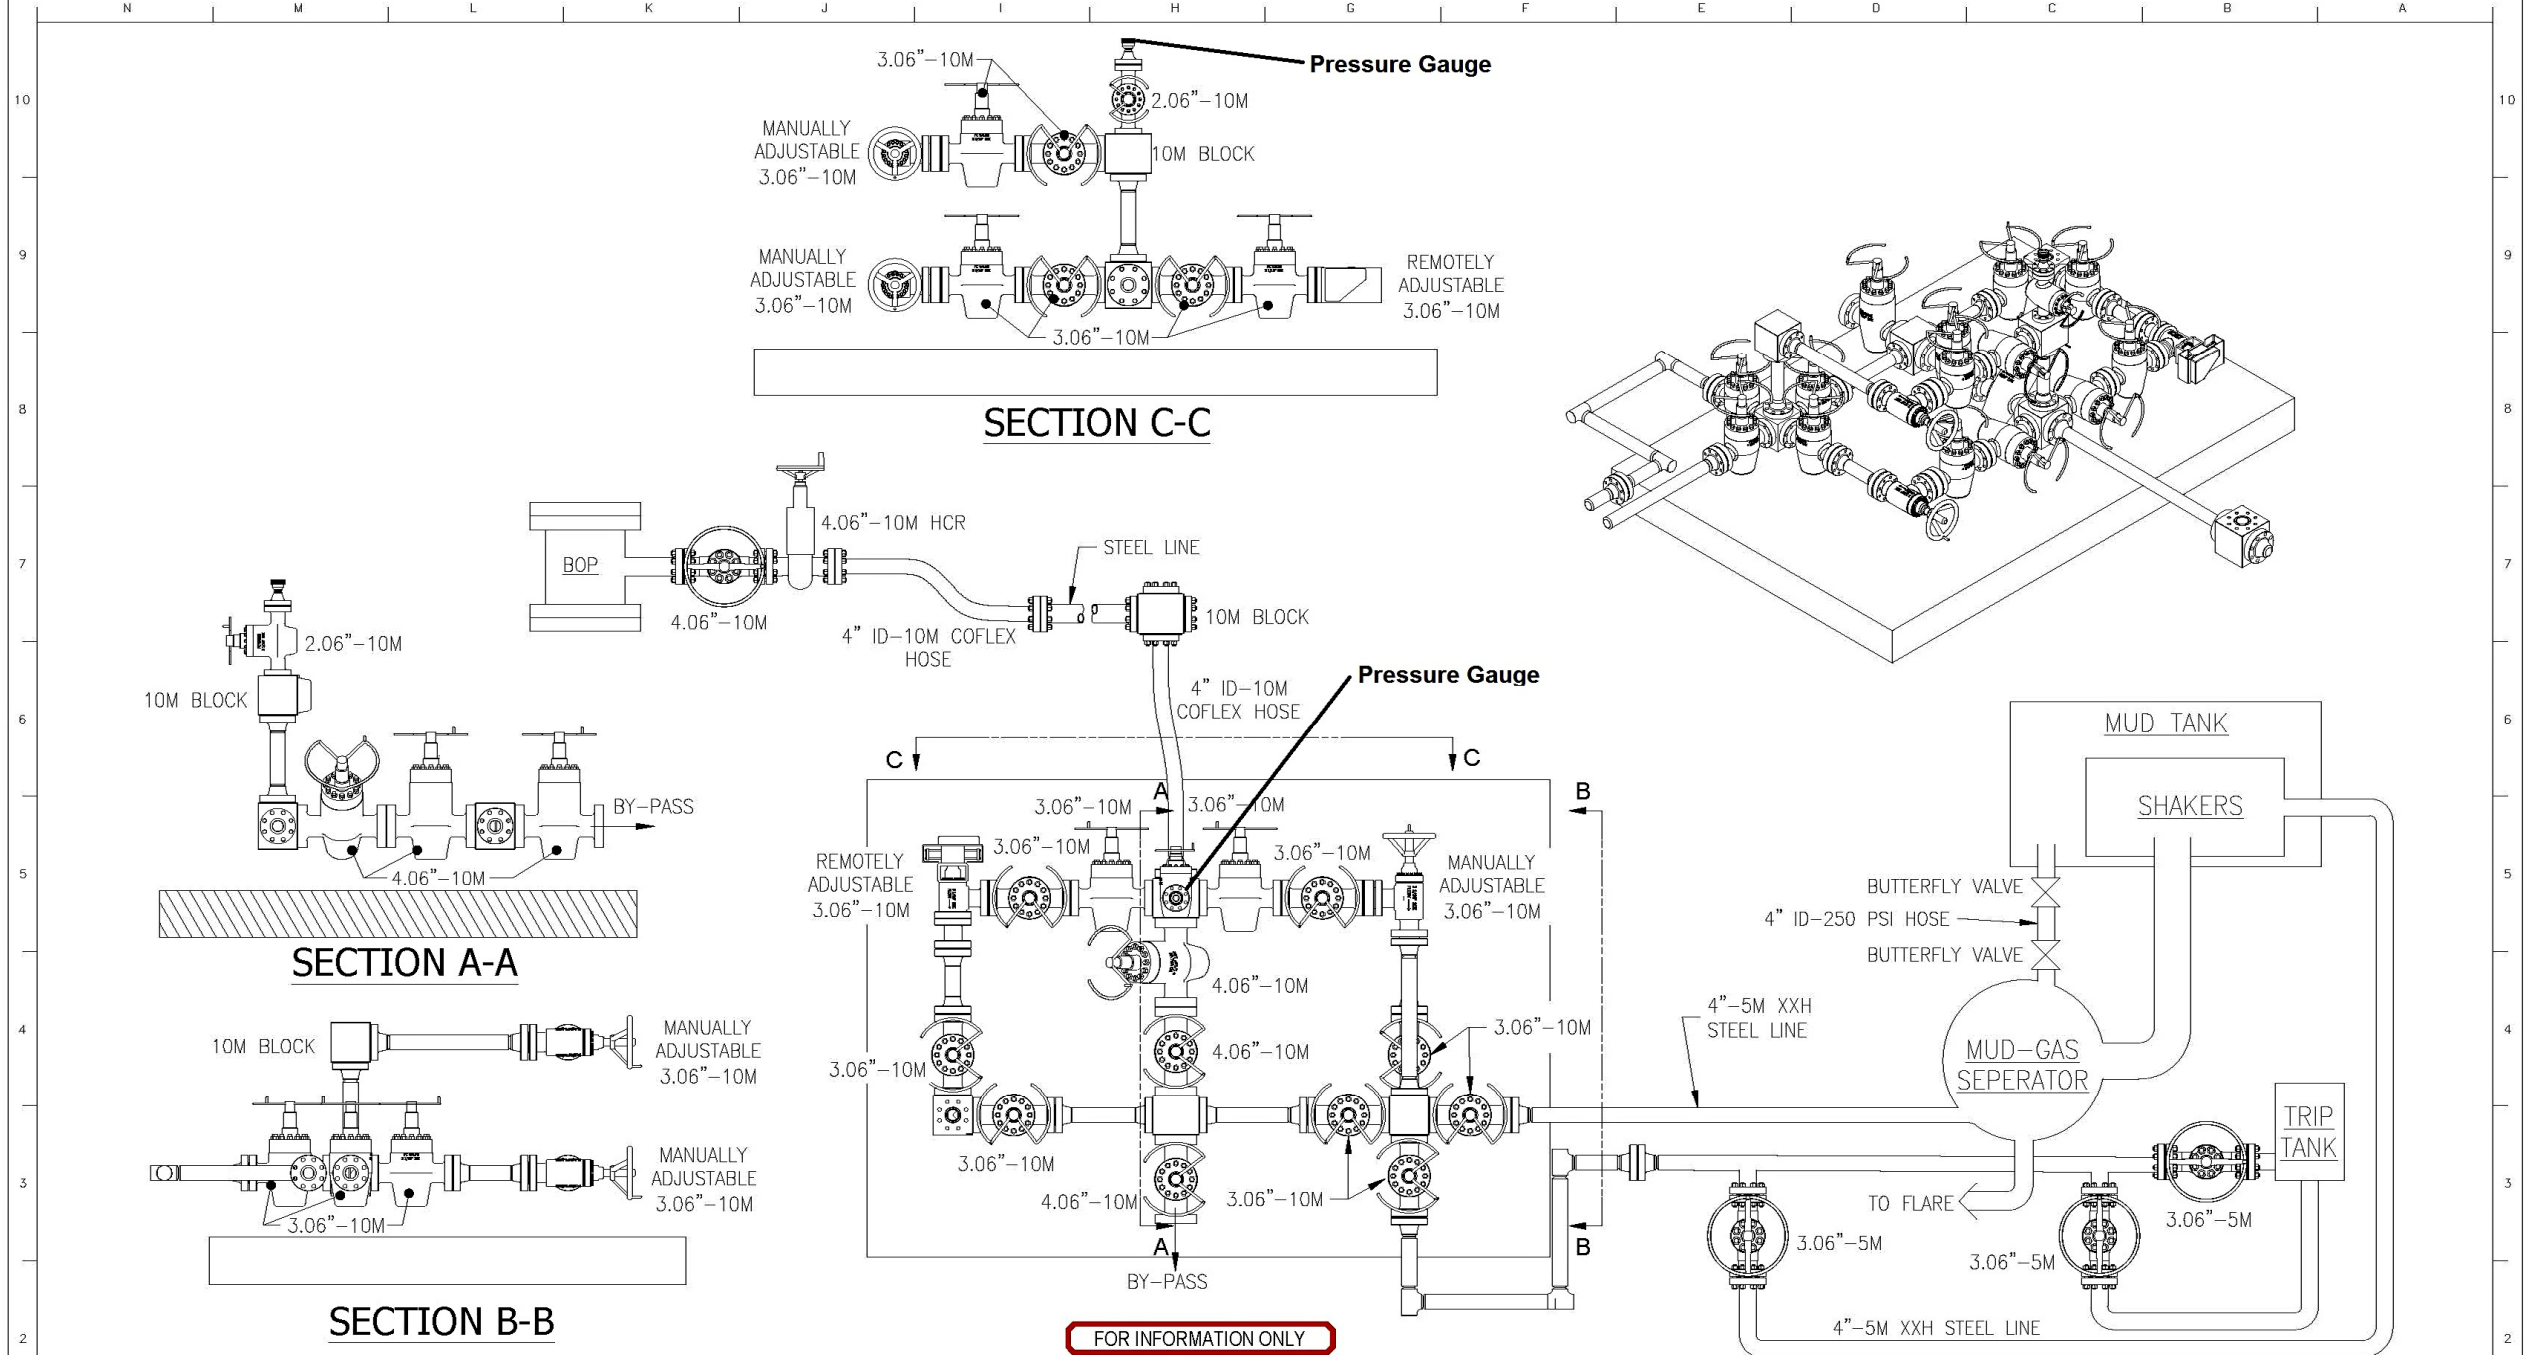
N M L K J I H G F E D C B A

10 9 8 7 6 5 4 3 2

3.06"–10M
Pressure Gauge
2.06"–10M
MANUALLY ADJUSTABLE 3.06"–10M
10M BLOCK
MANUALLY ADJUSTABLE 3.06"–10M
REMOTELY ADJUSTABLE 3.06"–10M
3.06"–10M
SECTION C-C

BOP
4.06"–10M HCR
STEEL LINE
4.06"–10M
4" ID–10M COFLEX HOSE
10M BLOCK
Pressure Gauge
4" ID–10M COFLEX HOSE

2.06"–10M
10M BLOCK
BY–PASS
4.06"–10M
SECTION A-A

C
C
B
A
3.06"–10M
3.06"–10M
REMOTELY ADJUSTABLE 3.06"–10M
3.06"–10M
3.06"–10M
MANUALLY ADJUSTABLE 3.06"–10M
4.06"–10M
4.06"–10M
3.06"–10M
3.06"–10M
3.06"–10M
4.06"–10M
3.06"–10M
B
A
BY–PASS

MUD TANK
SHAKERS
BUTTERFLY VALVE
4" ID–250 PSI HOSE
BUTTERFLY VALVE
4"–5M XXH STEEL LINE
MUD–GAS SEPERATOR
TRIP TANK
TO FLARE
3.06"–5M
3.06"–5M
3.06"–5M
4"–5M XXH STEEL LINE

10M BLOCK
MANUALLY ADJUSTABLE 3.06"–10M
MANUALLY ADJUSTABLE 3.06"–10M
3.06"–10M
SECTION B-B

FOR INFORMATION ONLY